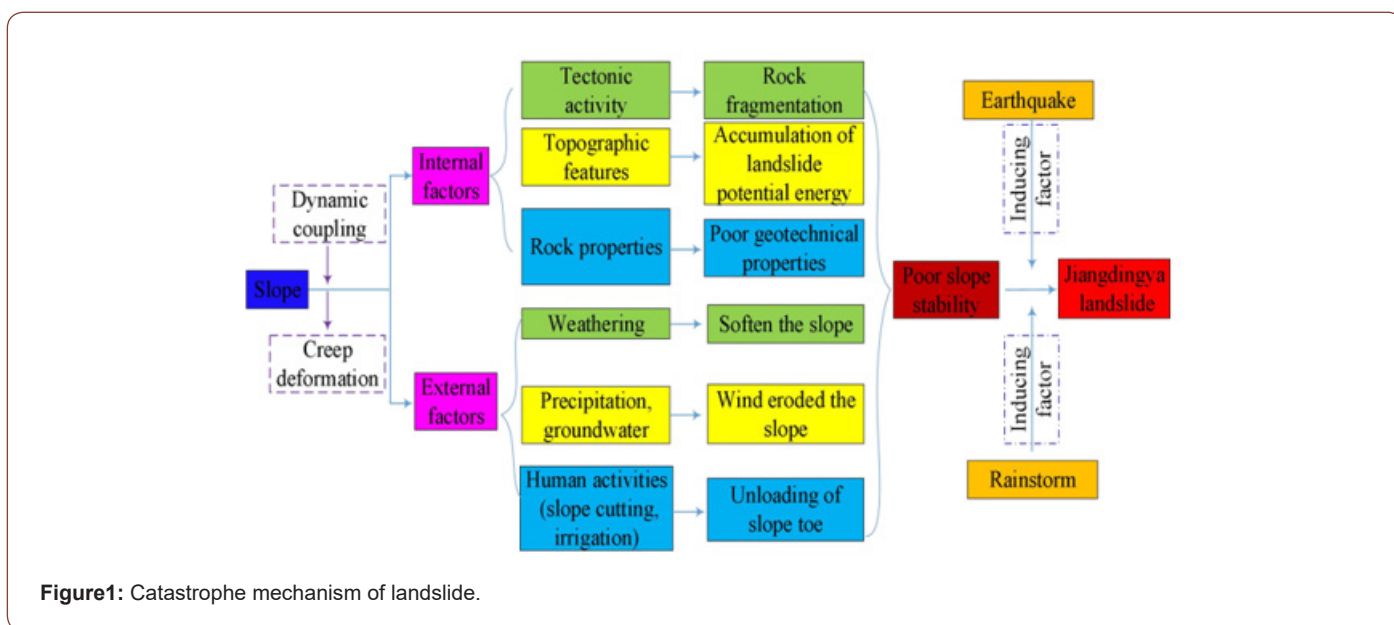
Dynamic coupling

Slope

Creep deformation

Internal factors

External factors

Tectonic activity

Rock fragmentation

Topographic features

Accumulation of landslide potential energy

Rock properties

Poor geotechnical properties

Weathering

Soften the slope

Precipitation, groundwater

Wind eroded the slope

Human activities (slope cutting, irrigation)

Unloading of slope toe

Poor slope stability

Earthquake

Inducing factor

Jiangdingya landslide

Inducing factor

Rainstorm

**Figure1:** Catastrophe mechanism of landslide.